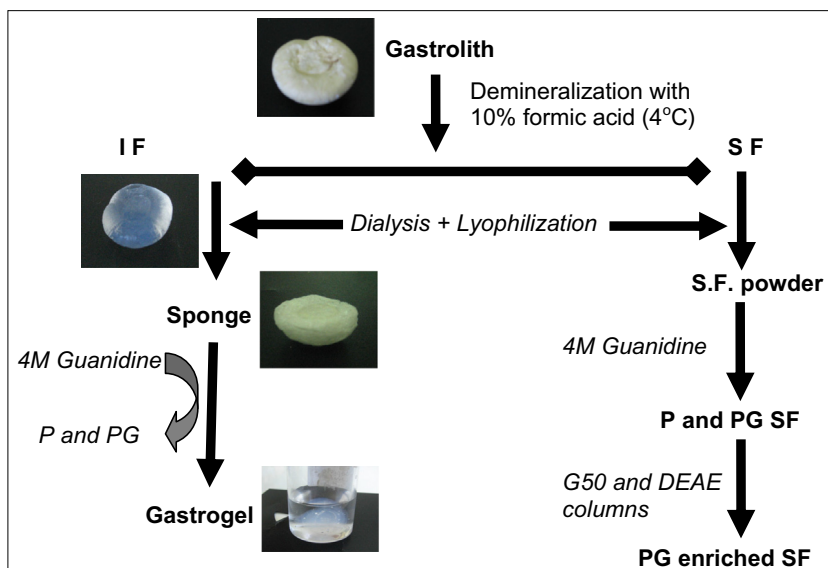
Gastrolith

Demineralization with 10% formic acid (4°C)

I F

S F

Dialysis + Lyophilization

Sponge

S.F. powder

4M Guanidine

P and PG

4M Guanidine

P and PG SF

G50 and DEAE columns

Gastrogel

PG enriched SF